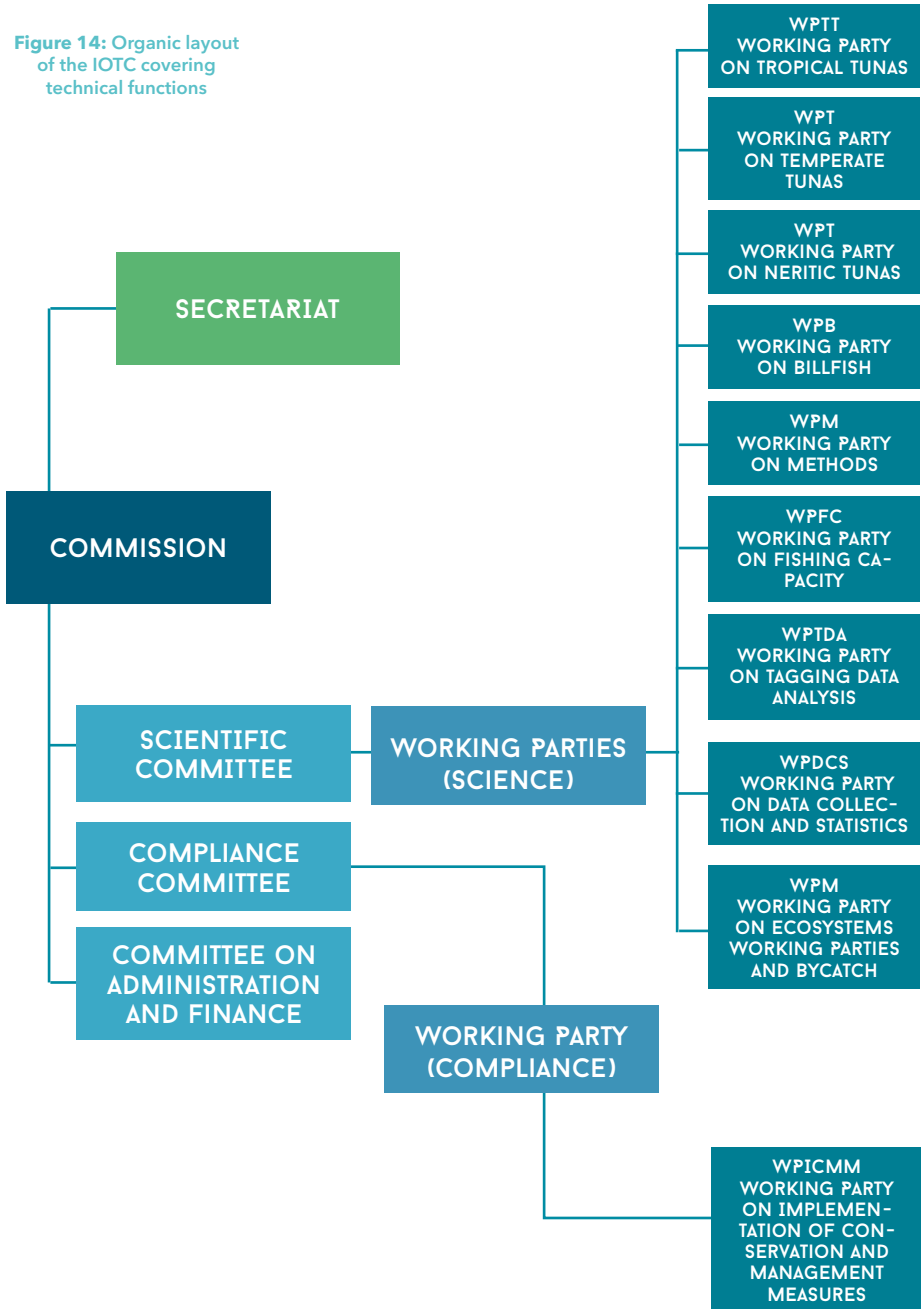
**Figure 14:** Organic layout of the IOTC covering technical functions

SECRETARIAT

COMMISSION

SCIENTIFIC COMMITTEE

WORKING PARTIES (SCIENCE)

COMPLIANCE COMMITTEE

COMMITTEE ON ADMINISTRATION AND FINANCE

WORKING PARTY (COMPLIANCE)

WPTT WORKING PARTY ON TROPICAL TUNAS

WPT WORKING PARTY ON TEMPERATE TUNAS

WPT WORKING PARTY ON NERITIC TUNAS

WPB WORKING PARTY ON BILLFISH

WPM WORKING PARTY ON METHODS

WPFC WORKING PARTY ON FISHING CAPACITY

WPTDA WORKING PARTY ON TAGGING DATA ANALYSIS

WPDCS WORKING PARTY ON DATA COLLECTION AND STATISTICS

WPM WORKING PARTY ON ECOSYSTEMS WORKING PARTIES AND BYCATCH

WPICMM WORKING PARTY ON IMPLEMENTATION OF CONSERVATION AND MANAGEMENT MEASURES